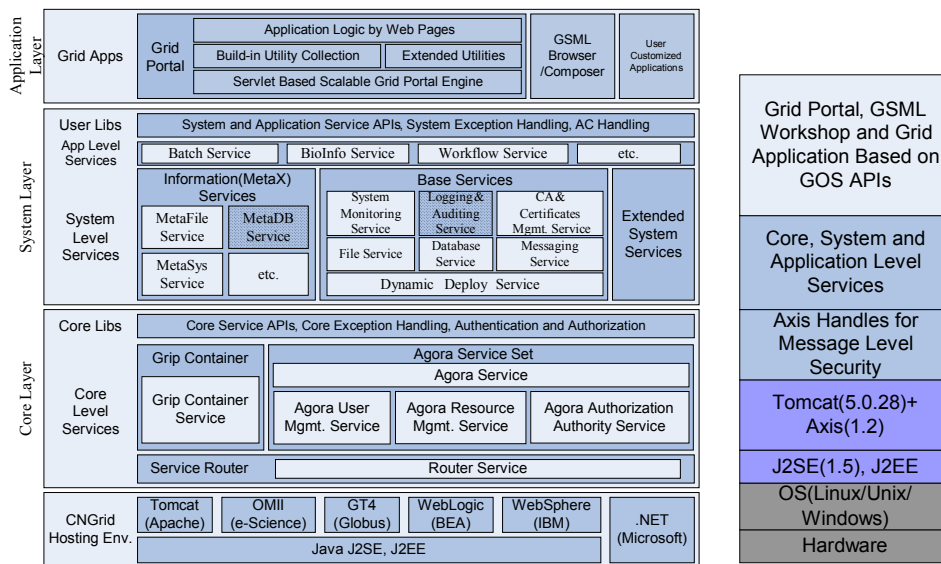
Application Layer

Grid Apps

Grid Portal

Application Logic by Web Pages

Build-in Utility Collection

Extended Utilities

Servlet Based Scalable Grid Portal Engine

GSML Browser /Composer

User Customized Applications

System Layer

User Libs

System and Application Service APIs, System Exception Handling, AC Handling

App Level Services

Batch Service

BioInfo Service

Workflow Service

etc.

System Level Services

Information(MetaX) Services

MetaFile Service

MetaDB Service

MetaSys Service

etc.

Base Services

System Monitoring Service

Logging& Auditing Service

CA& Certificates Mgmt. Service

File Service

Database Service

Messaging Service

Dynamic Deploy Service

Extended System Services

Core Layer

Core Libs

Core Service APIs, Core Exception Handling, Authentication and Authorization

Core Level Services

Grip Container

Grip Container Service

Agora Service Set

Agora Service

Agora User Mgmt. Service

Agora Resource Mgmt. Service

Agora Authorization Authority Service

Service Router

Router Service

CNGrid Hosting Env.

Tomcat (Apache)

OMII (e-Science)

GT4 (Globus)

WebLogic (BEA)

WebSphere (IBM)

Java J2SE, J2EE

.NET (Microsoft)

Grid Portal, GSML Workshop and Grid Application Based on GOS APIs

Core, System and Application Level Services

Axis Handles for Message Level Security

Tomcat(5.0.28)+ Axis(1.2)

J2SE(1.5), J2EE

OS(Linux/Unix/ Windows)

Hardware